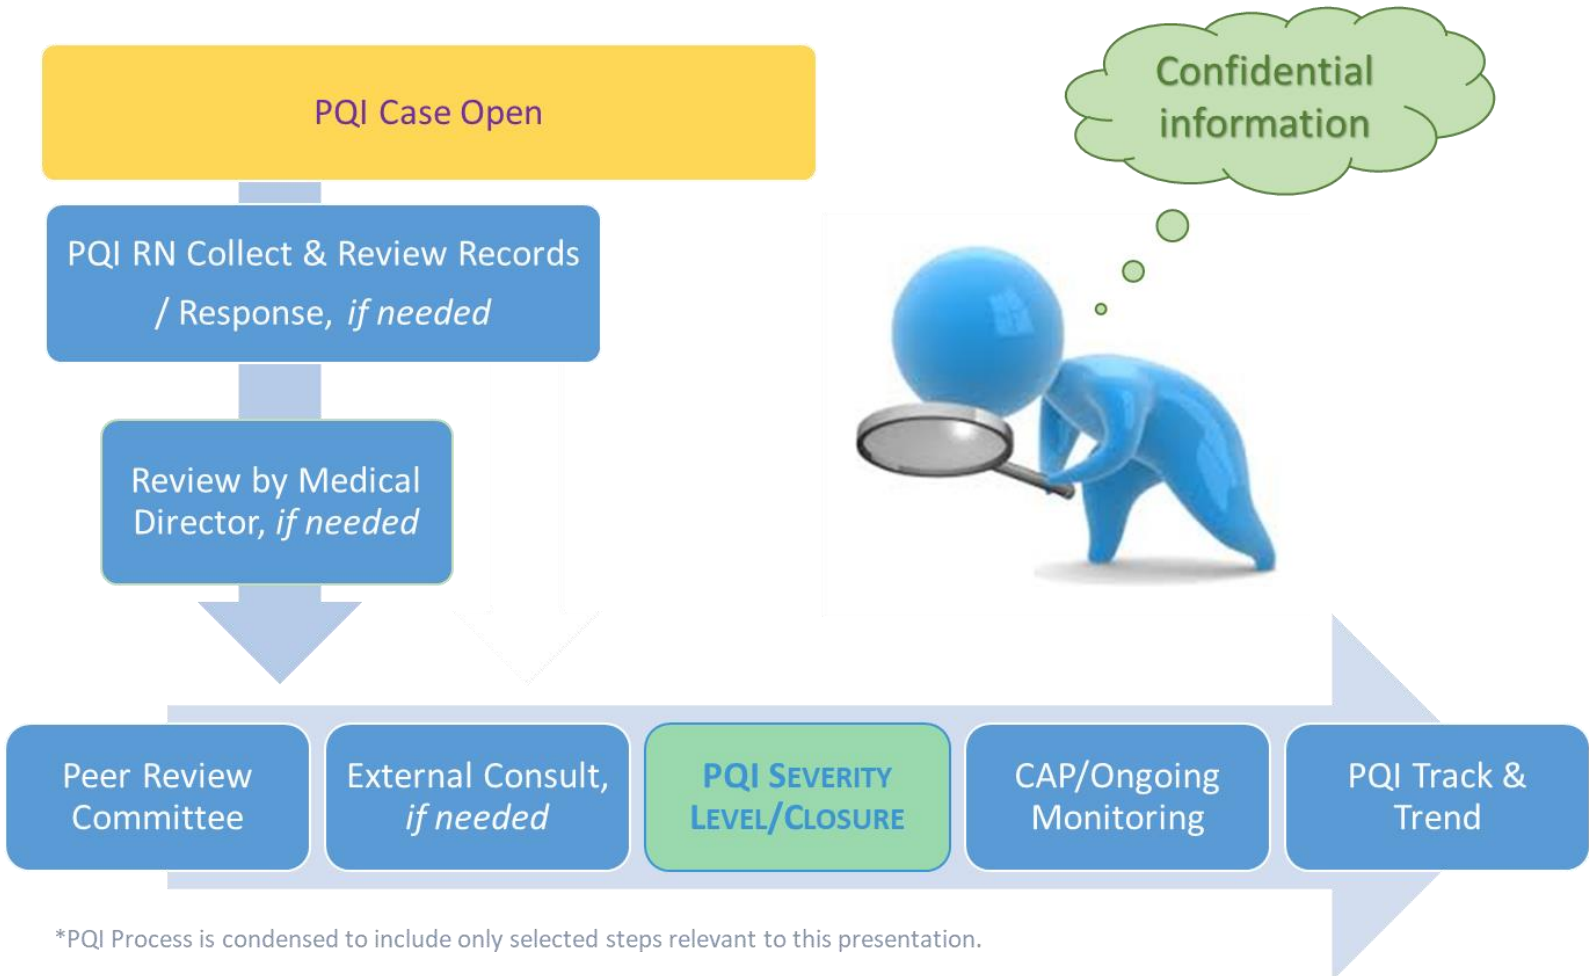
PQI Case Open

PQI RN Collect & Review Records / Response, *if needed*

Review by Medical Director, *if needed*

Confidential information

Peer Review Committee

External Consult, *if needed*

PQI SEVERITY LEVEL/CLOSURE

CAP/Ongoing Monitoring

PQI Track & Trend

*PQI Process is condensed to include only selected steps relevant to this presentation.